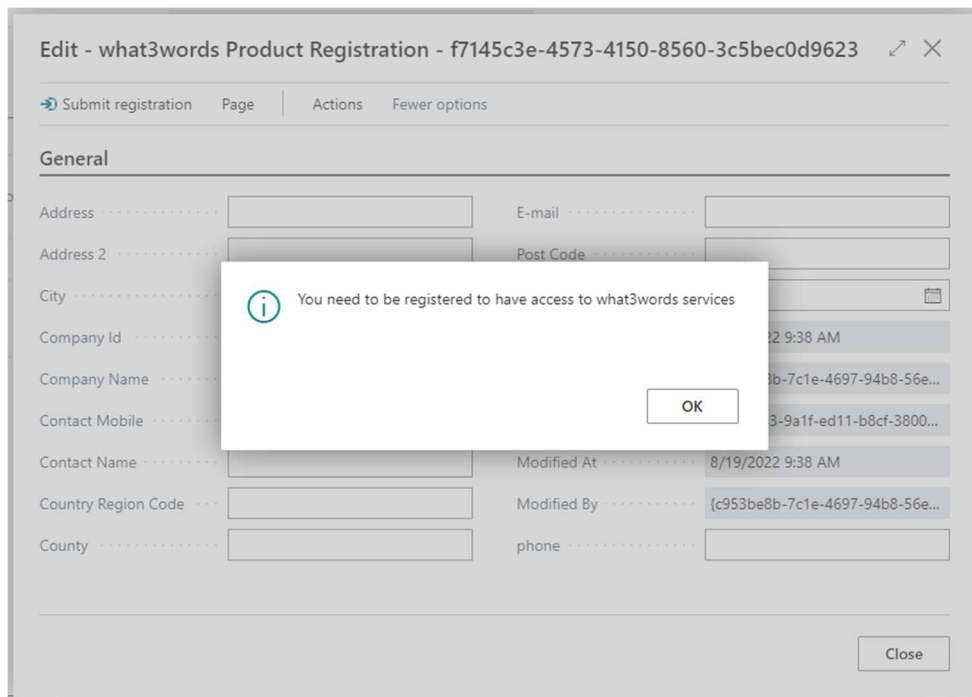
Edit - what3words Product Registration - f7145c3e-4573-4150-8560-3c5bec0d9623

Submit registration Page Actions Fewer options

General

Address

Address 2

City

Company Id

Company Name

Contact Mobile

Contact Name

Country Region Code

County

E-mail

Post Code

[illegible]22 9:38 AM

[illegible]b-7c1e-4697-94b8-56e...

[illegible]3-9a1f-ed11-b8cf-3800...

Modified At 8/19/2022 9:38 AM

Modified By {c953be8b-7c1e-4697-94b8-56e...

phone

You need to be registered to have access to what3words services

OK

Close